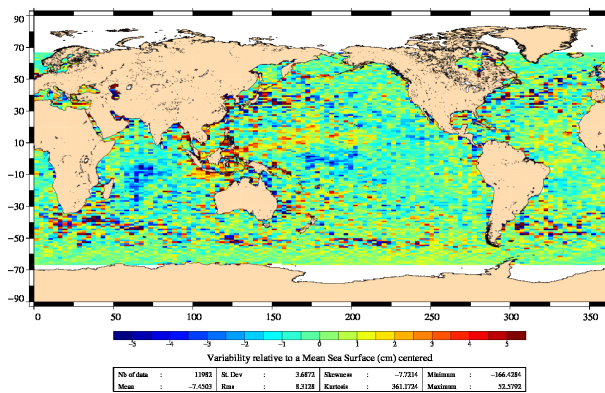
90
70
50
30
10
−10
−30
−50
−70
−90

0 50 100 150 200 250 300 350

−5 −4 −3 −2 −1 0 1 2 3 4 5

Variability relative to a Mean Sea Surface (cm) centered

| Nb of data | : | 11982 | St. Dev | : | 3.6872 | Skewness | : | −7.7214 | Minimum | : | −166.4284 |
|---|---|---|---|---|---|---|---|---|---|---|---|
| Mean | : | −7.4503 | Rms | : | 8.3128 | Kurtosis | : | 361.1724 | Maximum | : | 32.5792 |